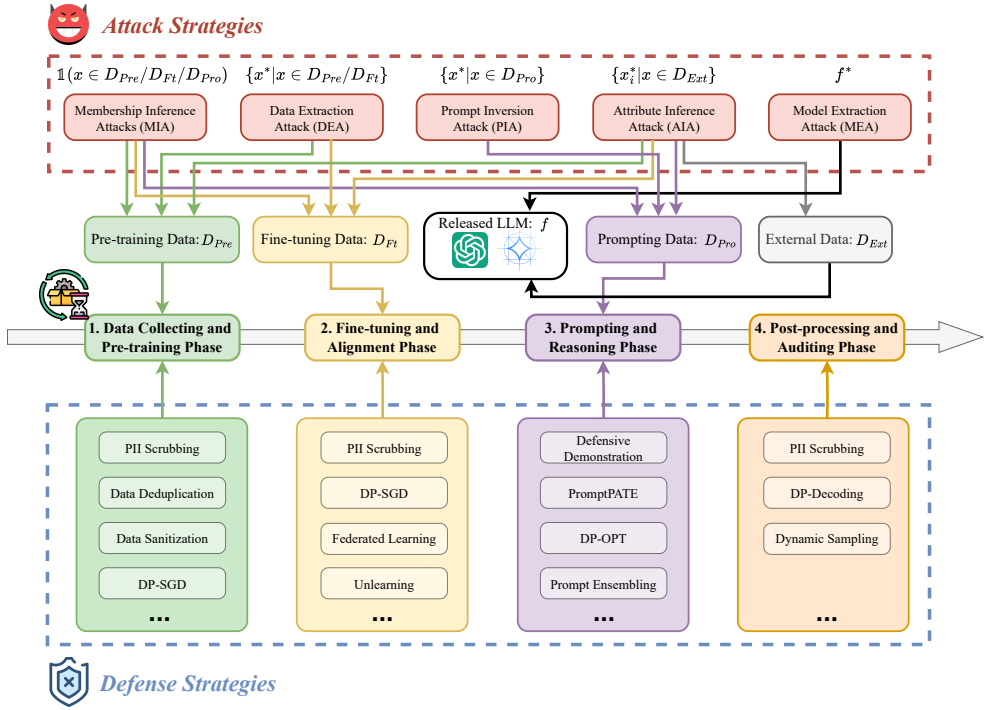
Attack Strategies

$\mathbb{1}(x \in D_{Pre}/D_{Ft}/D_{Pro})$

Membership Inference Attacks (MIA)

$\{x^*|x \in D_{Pre}/D_{Ft}\}$

Data Extraction Attack (DEA)

$\{x^*|x \in D_{Pro}\}$

Prompt Inversion Attack (PIA)

$\{x_i^*|x \in D_{Ext}\}$

Attribute Inference Attack (AIA)

$f^*$

Model Extraction Attack (MEA)

Pre-training Data: $D_{Pre}$

Fine-tuning Data: $D_{Ft}$

Released LLM: $f$

Prompting Data: $D_{Pro}$

External Data: $D_{Ext}$

1. Data Collecting and Pre-training Phase

2. Fine-tuning and Alignment Phase

3. Prompting and Reasoning Phase

4. Post-processing and Auditing Phase

PII Scrubbing

Data Deduplication

Data Sanitization

DP-SGD

...

PII Scrubbing

DP-SGD

Federated Learning

Unlearning

...

Defensive Demonstration

PromptPATE

DP-OPT

Prompt Ensembling

...

PII Scrubbing

DP-Decoding

Dynamic Sampling

...

Defense Strategies